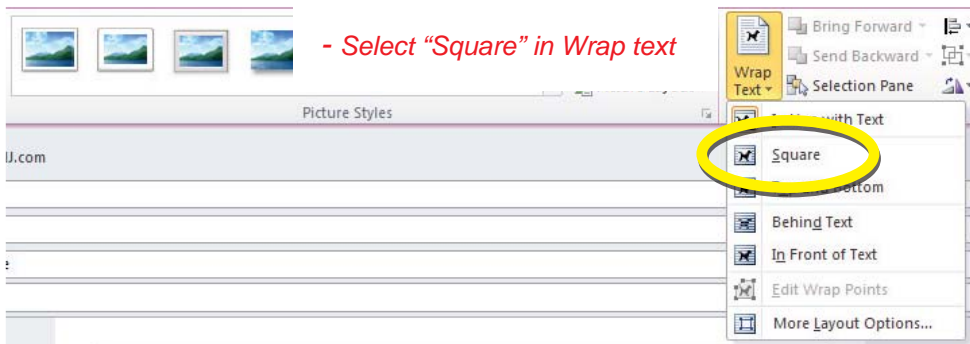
- Select “Square” in Wrap text

Bring Forward
Send Backward
Wrap Text
Selection Pane

Picture Styles

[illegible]J.com

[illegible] with Text
Square
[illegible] Bottom
Behind Text
In Front of Text
Edit Wrap Points
More Layout Options...